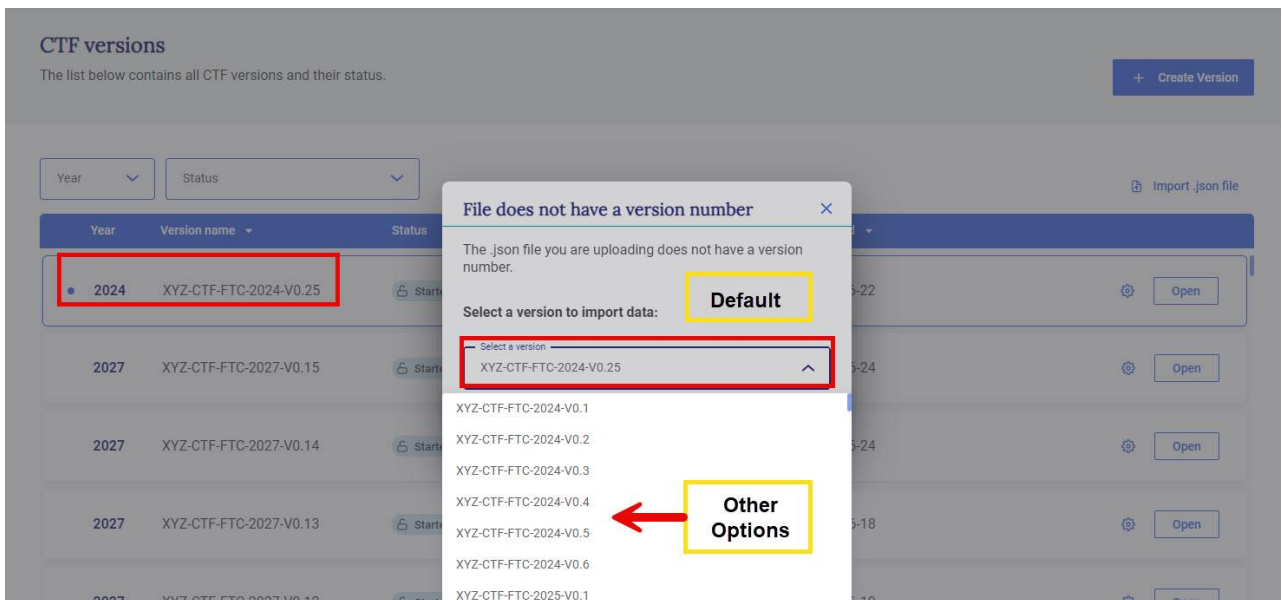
CTF versions
The list below contains all CTF versions and their status.

+ Create Version

Year
Status

Import .json file

| Year | Version name | Status | | |
|---|---|---|---|---|
| 2024 | XYZ-CTF-FTC-2024-V0.25 | Start | -22 | Open |
| 2027 | XYZ-CTF-FTC-2027-V0.15 | Start | -24 | Open |
| 2027 | XYZ-CTF-FTC-2027-V0.14 | Start | -24 | Open |
| 2027 | XYZ-CTF-FTC-2027-V0.13 | Start | -18 | Open |
| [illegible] | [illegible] | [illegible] | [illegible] | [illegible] |

File does not have a version number ×

The .json file you are uploading does not have a version number.

Select a version to import data:

Default

Select a version
XYZ-CTF-FTC-2024-V0.25

XYZ-CTF-FTC-2024-V0.1
XYZ-CTF-FTC-2024-V0.2
XYZ-CTF-FTC-2024-V0.3
XYZ-CTF-FTC-2024-V0.4
XYZ-CTF-FTC-2024-V0.5
XYZ-CTF-FTC-2024-V0.6
XYZ-CTF-FTC-2025-V0.1

Other Options